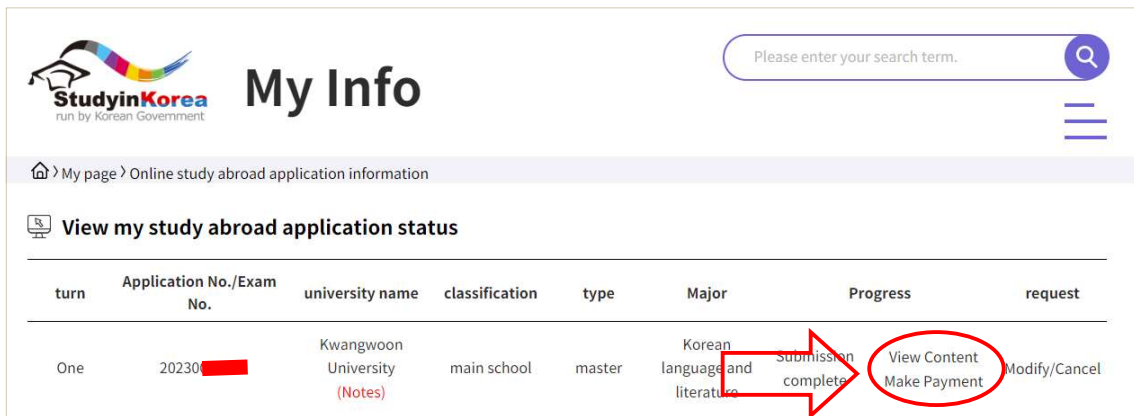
StudyinKorea
run by Korean Government

My Info

Please enter your search term.

My page > Online study abroad application information

View my study abroad application status

| turn | Application No./Exam No. | university name | classification | type | Major | Progress | | request |
|---|---|---|---|---|---|---|---|---|
| One | 20230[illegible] | Kwangwoon University (Notes) | main school | master | Korean language and literature | Submission complete | View Content Make Payment | Modify/Cancel |